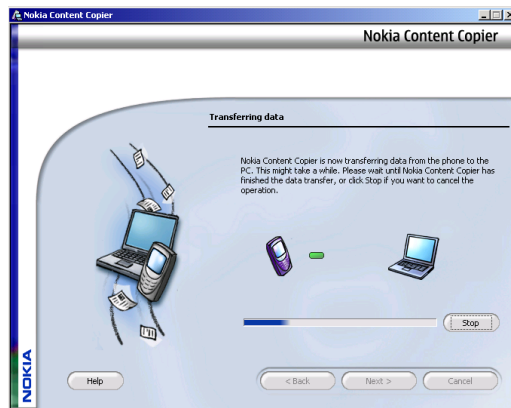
Nokia Content Copier

Nokia Content Copier

Transferring data

Nokia Content Copier is now transferring data from the phone to the PC. This might take a while. Please wait until Nokia Content Copier has finished the data transfer, or click Stop if you want to cancel the operation.

Stop

NOKIA

Help

< Back

Next >

Cancel